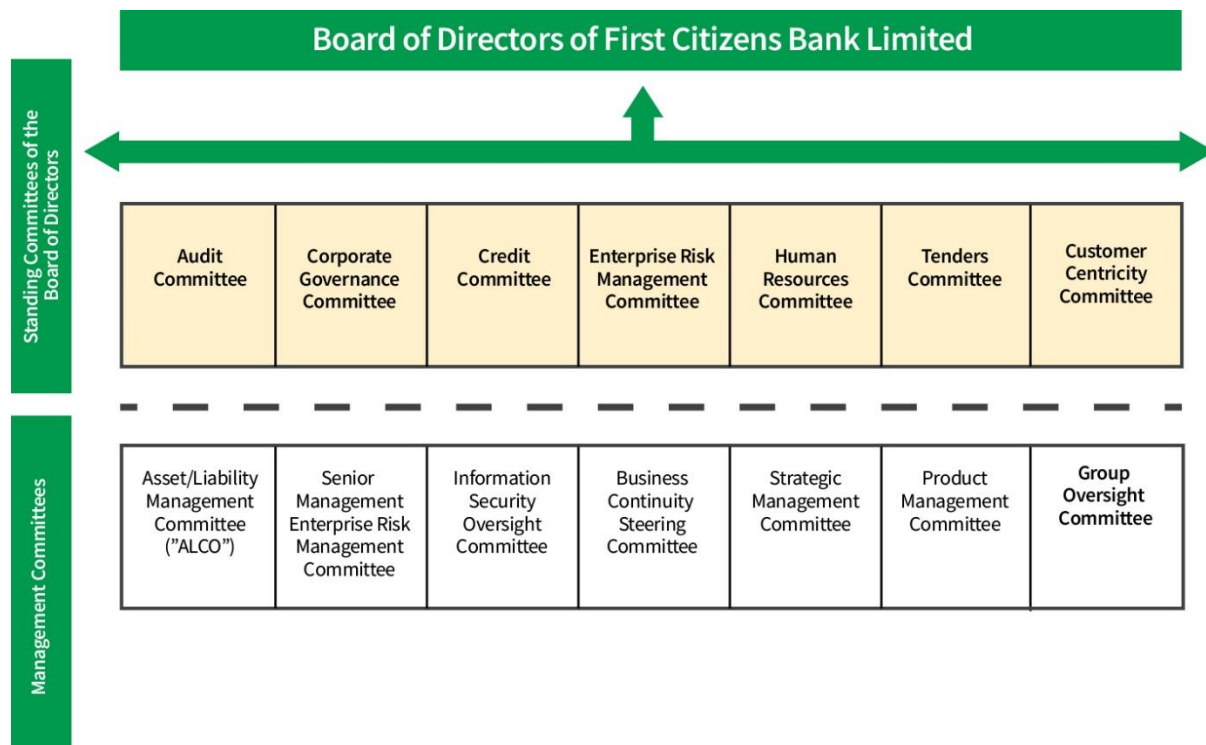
Board of Directors of First Citizens Bank Limited

Standing Committees of the Board of Directors

| Audit Committee | Corporate Governance Committee | Credit Committee | Enterprise Risk Management Committee | Human Resources Committee | Tenders Committee | Customer Centricity Committee |
|---|---|---|---|---|---|---|

Management Committees

| Asset/Liability Management Committee (”ALCO”) | Senior Management Enterprise Risk Management Committee | Information Security Oversight Committee | Business Continuity Steering Committee | Strategic Management Committee | Product Management Committee | Group Oversight Committee |
|---|---|---|---|---|---|---|